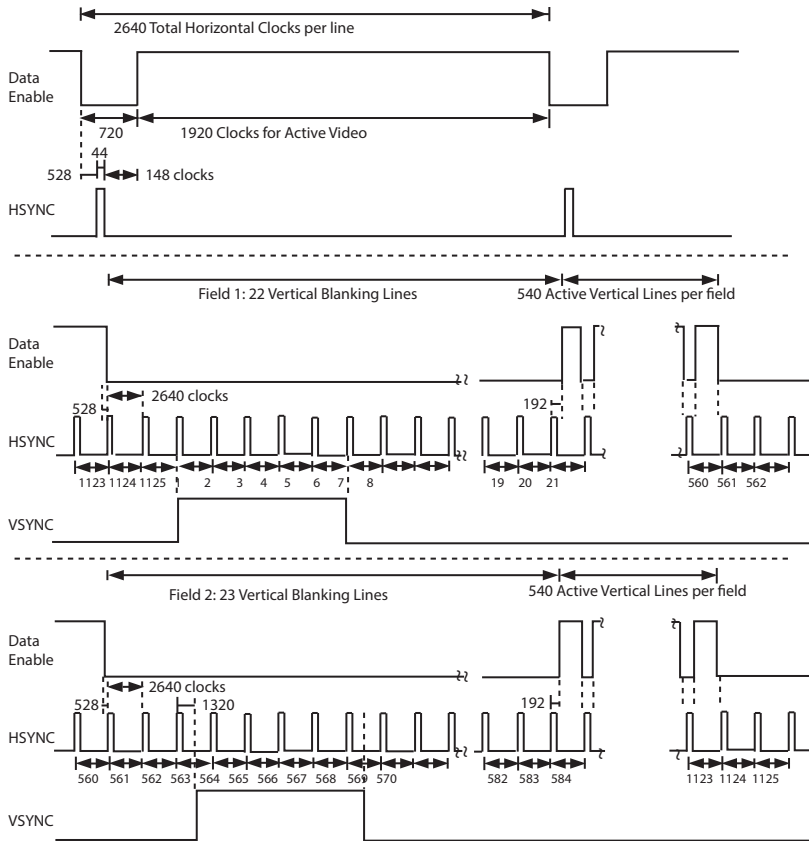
2640 Total Horizontal Clocks per line

Data Enable

720

1920 Clocks for Active Video

44

528

148 clocks

HSYNC

Field 1: 22 Vertical Blanking Lines

540 Active Vertical Lines per field

Data Enable

528

2640 clocks

192

HSYNC

1123 1124 1125 1 2 3 4 5 6 7 8

19 20 21

560 561 562

VSYNC

Field 2: 23 Vertical Blanking Lines

540 Active Vertical Lines per field

Data Enable

528

2640 clocks

1320

192

HSYNC

560 561 562 563 564 565 566 567 568 569 570

582 583 584

1123 1124 1125

VSYNC